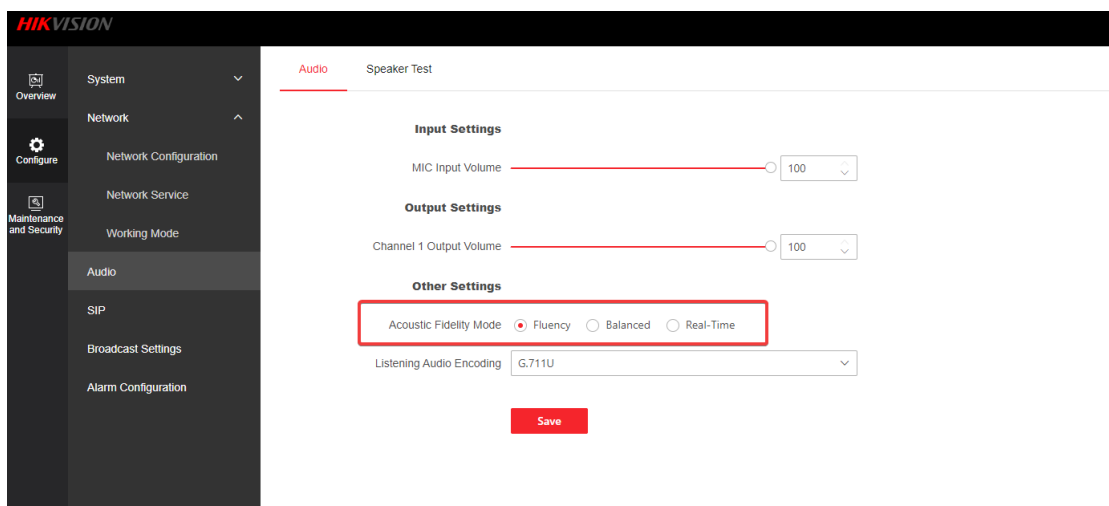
HIKVISION

Overview

Configure

Maintenance and Security

System

Network

Network Configuration

Network Service

Working Mode

Audio

SIP

Broadcast Settings

Alarm Configuration

Audio    Speaker Test

Input Settings

MIC Input Volume 100

Output Settings

Channel 1 Output Volume 100

Other Settings

Acoustic Fidelity Mode  Fluency  Balanced  Real-Time

Listening Audio Encoding G.711U

Save